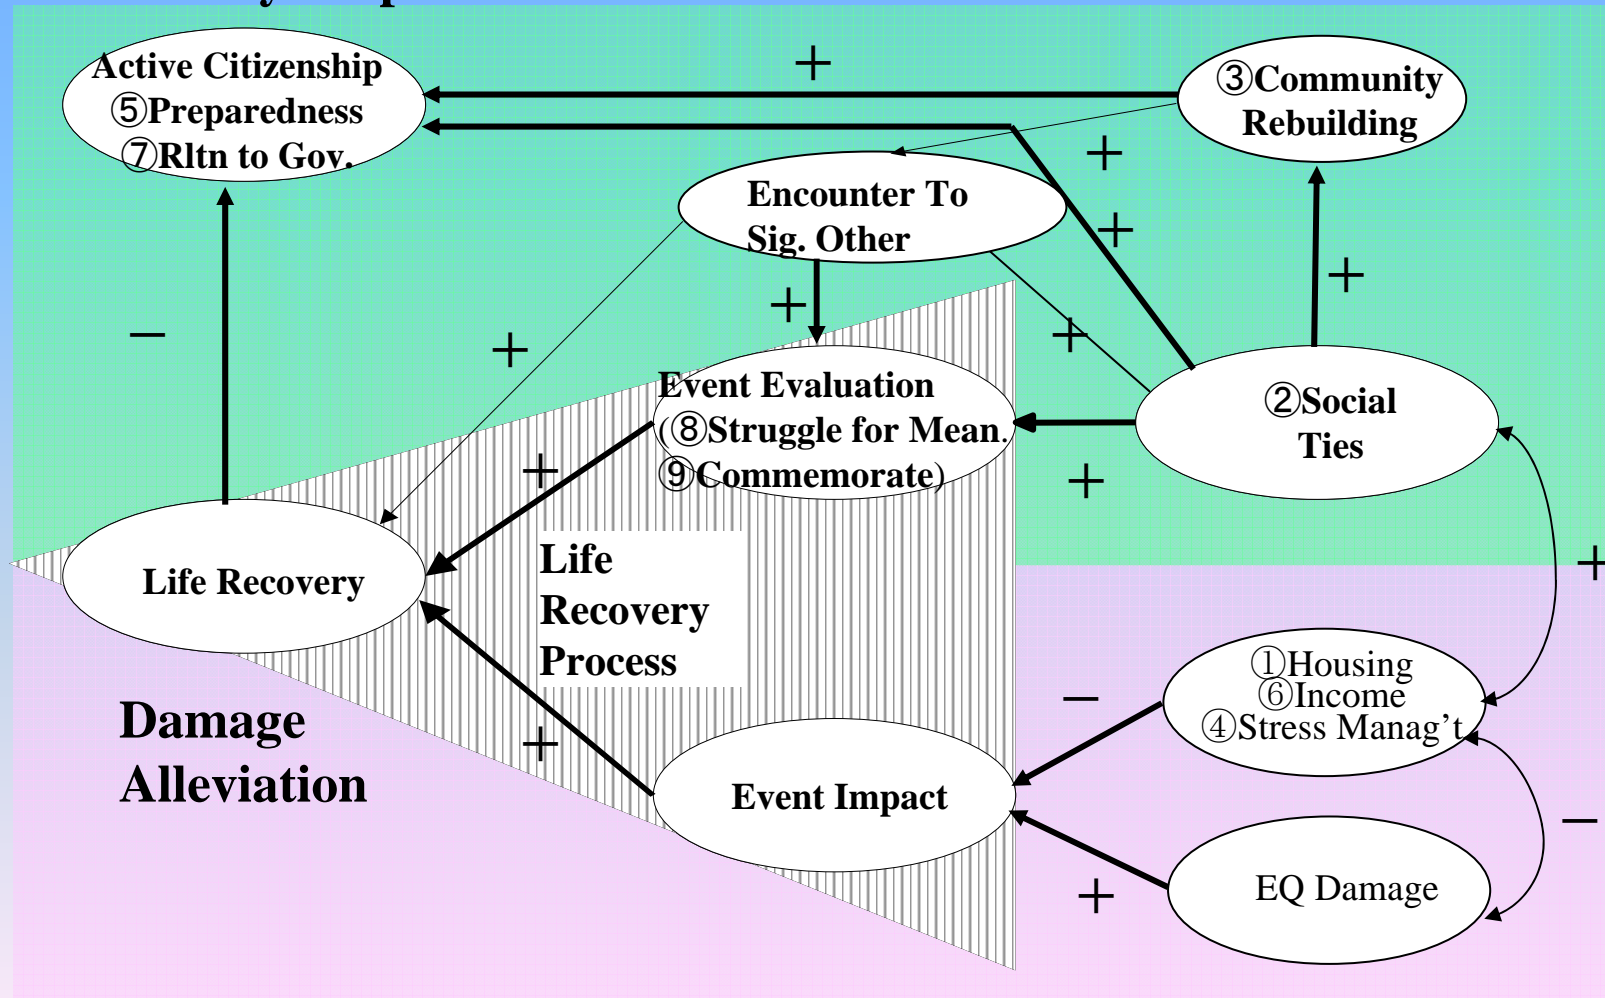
Active Citizenship
⑤Preparedness
⑦Rltn to Gov.

③Community Rebuilding

Encounter To Sig. Other

Event Evaluation (⑧Struggle for Mean. ⑨Commemorate)

②Social Ties

Life Recovery

Life Recovery Process

Damage Alleviation

①Housing
⑥Income
④Stress Manag't

Event Impact

EQ Damage

+
+
+
+
+
+
+
+
+
+
+
+
−
−
−